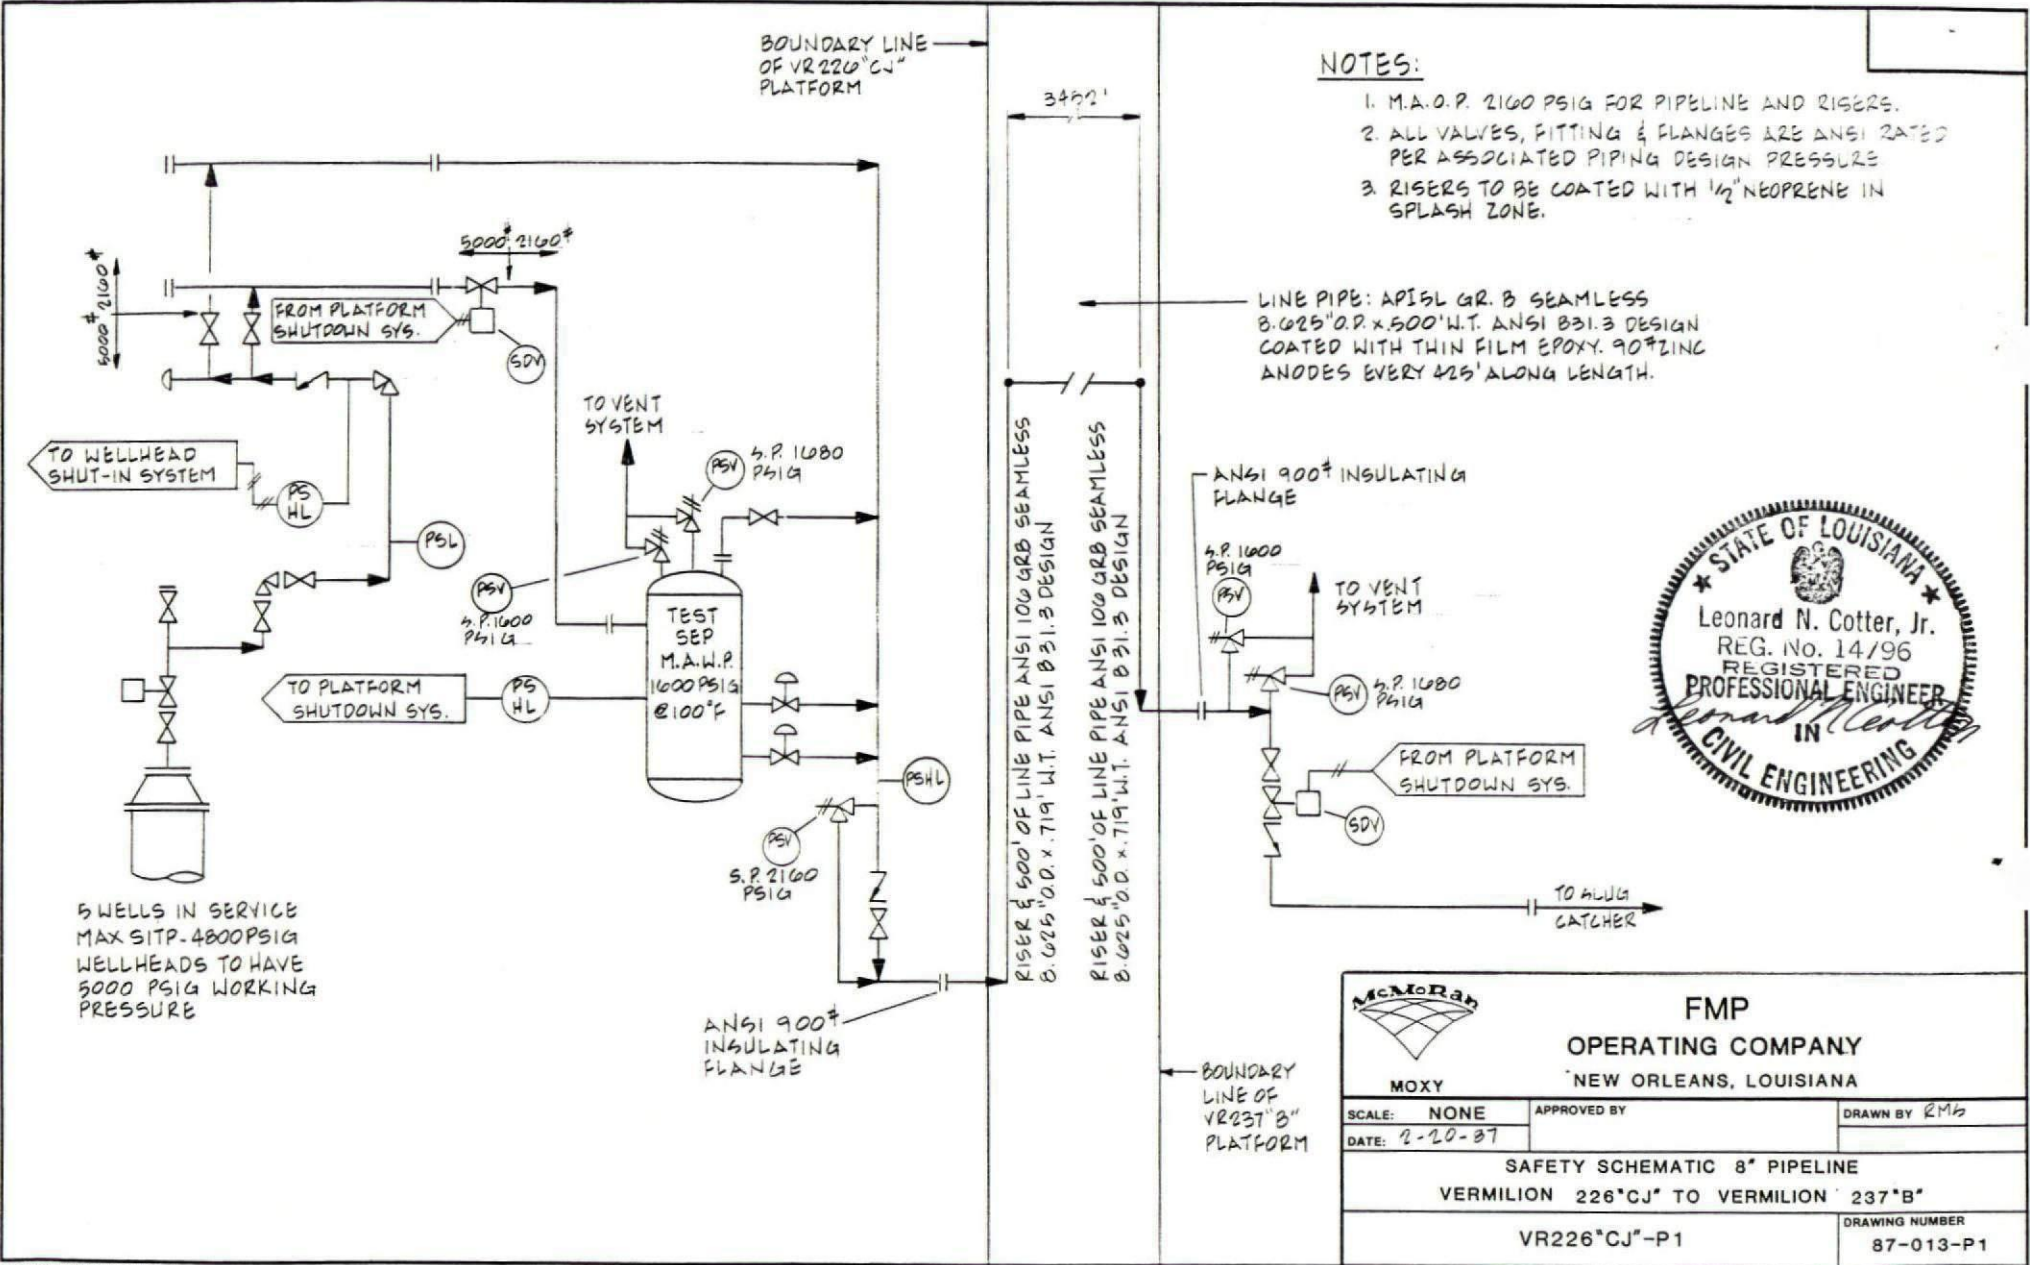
BOUNDARY LINE OF VR226"CJ" PLATFORM

3452'

NOTES:
1. M.A.O.P. 2160 PSIG FOR PIPELINE AND RISERS.
2. ALL VALVES, FITTING & FLANGES ARE ANSI RATED PER ASSOCIATED PIPING DESIGN PRESSURE
3. RISERS TO BE COATED WITH 1/2" NEOPRENE IN SPLASH ZONE.

5000# 2160#

5000# 2160#

FROM PLATFORM SHUTDOWN SYS.

SDV

LINE PIPE: API5L GR. B SEAMLESS 8.625"O.D. x .500"W.T. ANSI B31.3 DESIGN COATED WITH THIN FILM EPOXY. 90# ZINC ANODES EVERY 425' ALONG LENGTH.

TO VENT SYSTEM

TO WELLHEAD SHUT-IN SYSTEM

PS HL

PSV

S.P. 1680 PSIG

PSL

PSV

S.P. 1600 PSIG

TEST SEP M.A.W.P. 1600 PSIG @100°F

TO PLATFORM SHUTDOWN SYS.

PS HL

PSHL

PSV

S.P. 2160 PSIG

5 WELLS IN SERVICE MAX SITP-4800PSIG WELLHEADS TO HAVE 5000 PSIG WORKING PRESSURE

ANSI 900# INSULATING FLANGE

RISER & 500' OF LINE PIPE ANSI 100 GRB SEAMLESS 8.625"O.D. x .719" W.T. ANSI B31.3 DESIGN

RISER & 500' OF LINE PIPE ANSI 100 GRB SEAMLESS 8.625"O.D. x .719" W.T. ANSI B31.3 DESIGN

ANSI 900# INSULATING FLANGE

S.P. 1600 PSIG

PSV

TO VENT SYSTEM

PSV

S.P. 1680 PSIG

FROM PLATFORM SHUTDOWN SYS.

SDV

TO SLUG CATCHER

BOUNDARY LINE OF VR237"B" PLATFORM

STATE OF LOUISIANA
Leonard N. Cotter, Jr.
REG. No. 14196
REGISTERED
PROFESSIONAL ENGINEER
IN
CIVIL ENGINEERING
Leonard N. Cotter

McMoRan
MOXY

FMP
OPERATING COMPANY
NEW ORLEANS, LOUISIANA

| SCALE: NONE | APPROVED BY | DRAWN BY RMB |
|---|---|---|
| DATE: 2-20-87 | | |

SAFETY SCHEMATIC 8" PIPELINE
VERMILION 226"CJ" TO VERMILION 237"B"

VR226"CJ"-P1

DRAWING NUMBER
87-013-P1